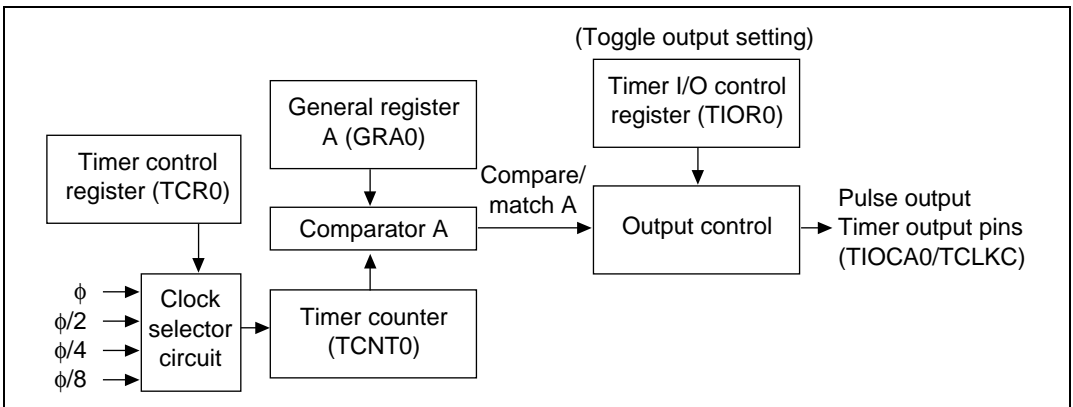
(Toggle output setting)

Timer I/O control register (TIOR0)

General register A (GRA0)

Timer control register (TCR0)

Compare/ match A

Pulse output Timer output pins (TIOCA0/TCLKC)

Comparator A

Output control

$\phi$

$\phi/2$

$\phi/4$

$\phi/8$

Clock selector circuit

Timer counter (TCNT0)